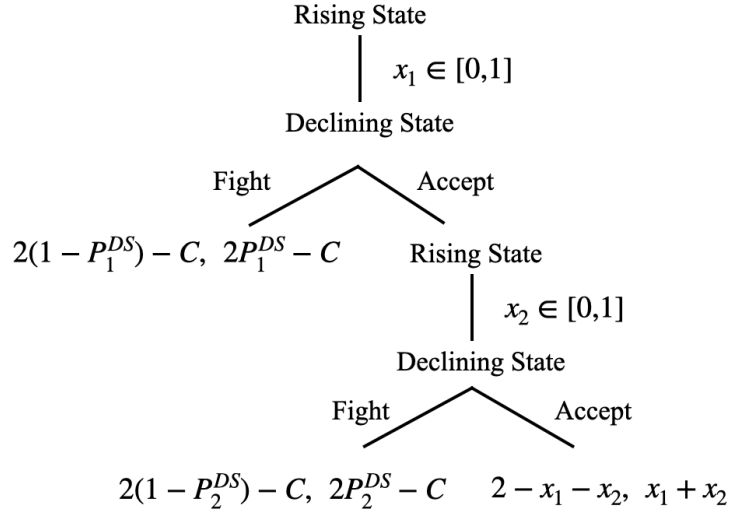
Rising State

$x_1 \in [0,1]$

Declining State

Fight

Accept

$2(1 - P_1^{DS}) - C, \; 2P_1^{DS} - C$

Rising State

$x_2 \in [0,1]$

Declining State

Fight

Accept

$2(1 - P_2^{DS}) - C, \; 2P_2^{DS} - C$

$2 - x_1 - x_2, \; x_1 + x_2$